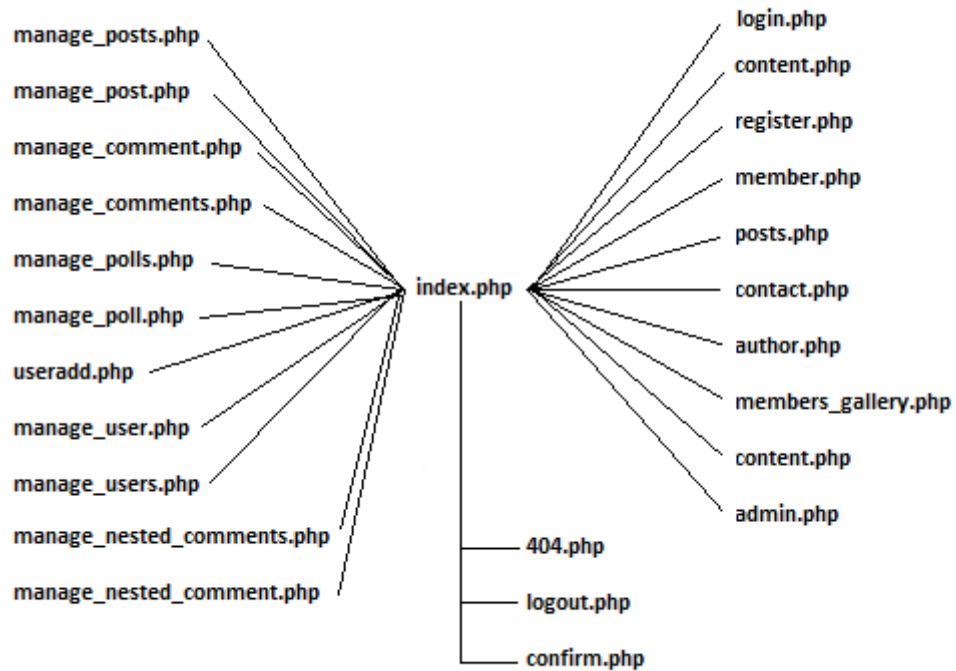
manage_posts.php
manage_post.php
manage_comment.php
manage_comments.php
manage_polls.php
manage_poll.php
useradd.php
manage_user.php
manage_users.php
manage_nested_comments.php
manage_nested_comment.php

index.php

login.php
content.php
register.php
member.php
posts.php
contact.php
author.php
members_gallery.php
content.php
admin.php

404.php
logout.php
confirm.php